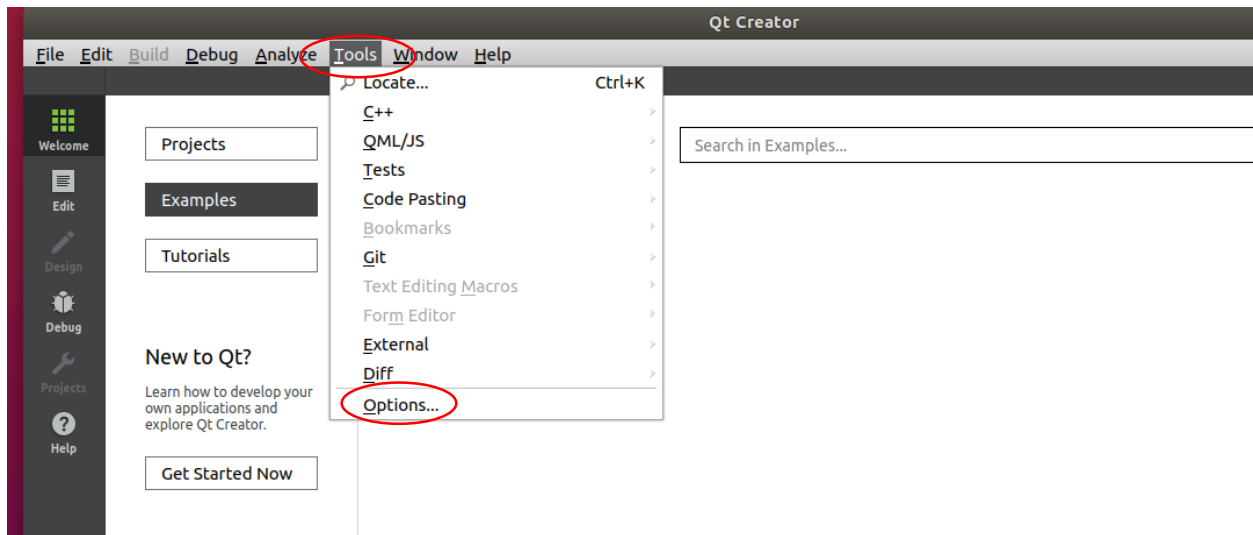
Qt Creator

File Edit Build Debug Analyze Tools Window Help

Welcome
Edit
Design
Debug
Projects
Help

Projects
Examples
Tutorials

New to Qt?
Learn how to develop your own applications and explore Qt Creator.

Get Started Now

Locate... Ctrl+K
C++
QML/JS
Tests
Code Pasting
Bookmarks
Git
Text Editing Macros
Form Editor
External
Diff
Options...

Search in Examples...